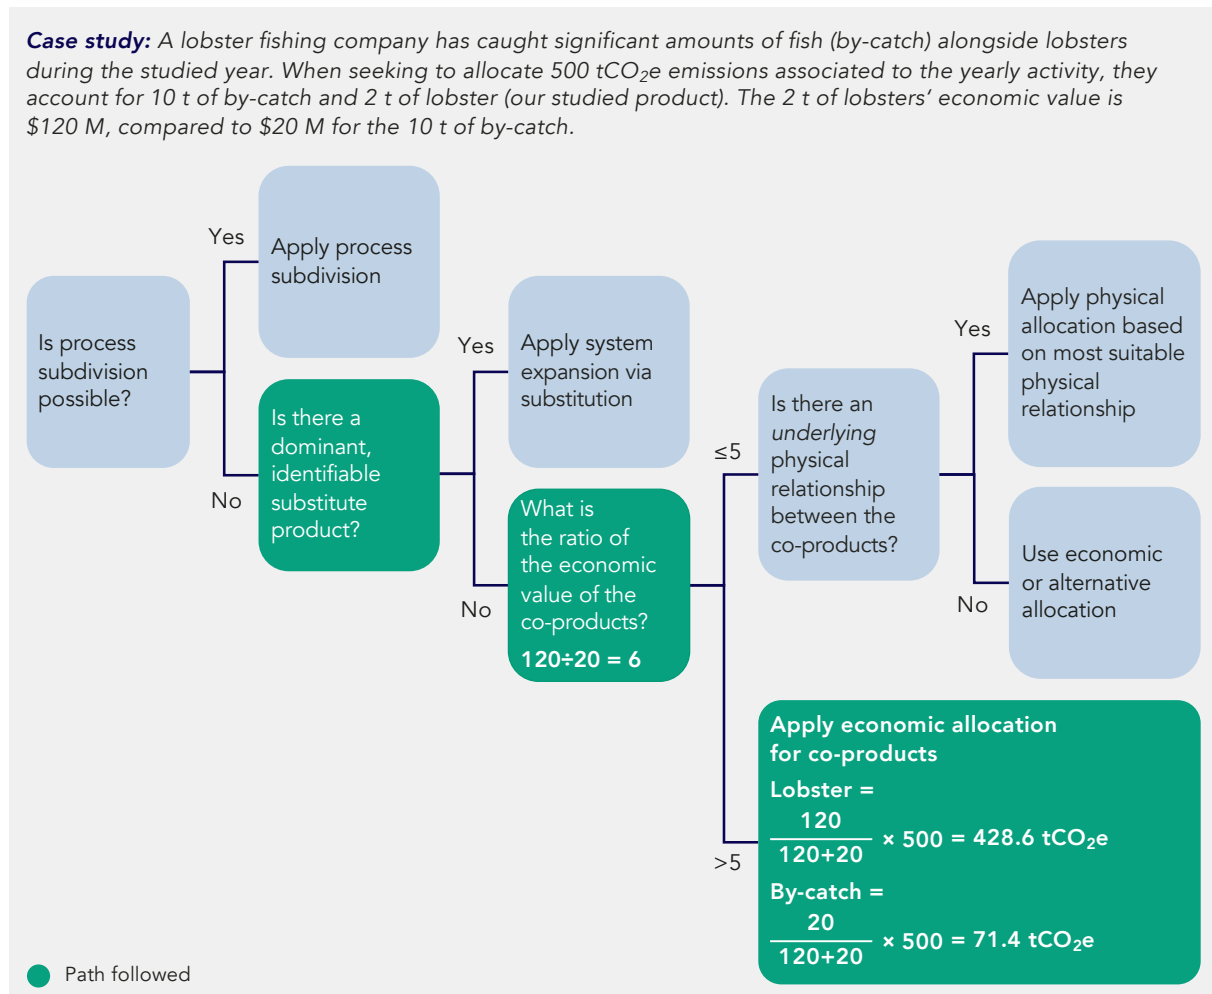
**Case study:** A lobster fishing company has caught significant amounts of fish (by-catch) alongside lobsters during the studied year. When seeking to allocate 500 $tCO_2e$ emissions associated to the yearly activity, they account for 10 t of by-catch and 2 t of lobster (our studied product). The 2 t of lobsters' economic value is \$120 M, compared to \$20 M for the 10 t of by-catch.

Is process subdivision possible?

Yes

Apply process subdivision

No

Is there a dominant, identifiable substitute product?

Yes

Apply system expansion via substitution

No

What is the ratio of the economic value of the co-products?
120÷20 = 6

≤5

Is there an *underlying* physical relationship between the co-products?

Yes

Apply physical allocation based on most suitable physical relationship

No

Use economic or alternative allocation

>5

Apply economic allocation for co-products
Lobster =
$\frac{120}{120+20} \times 500 = 428.6\ tCO_2e$
By-catch =
$\frac{20}{120+20} \times 500 = 71.4\ tCO_2e$

Path followed